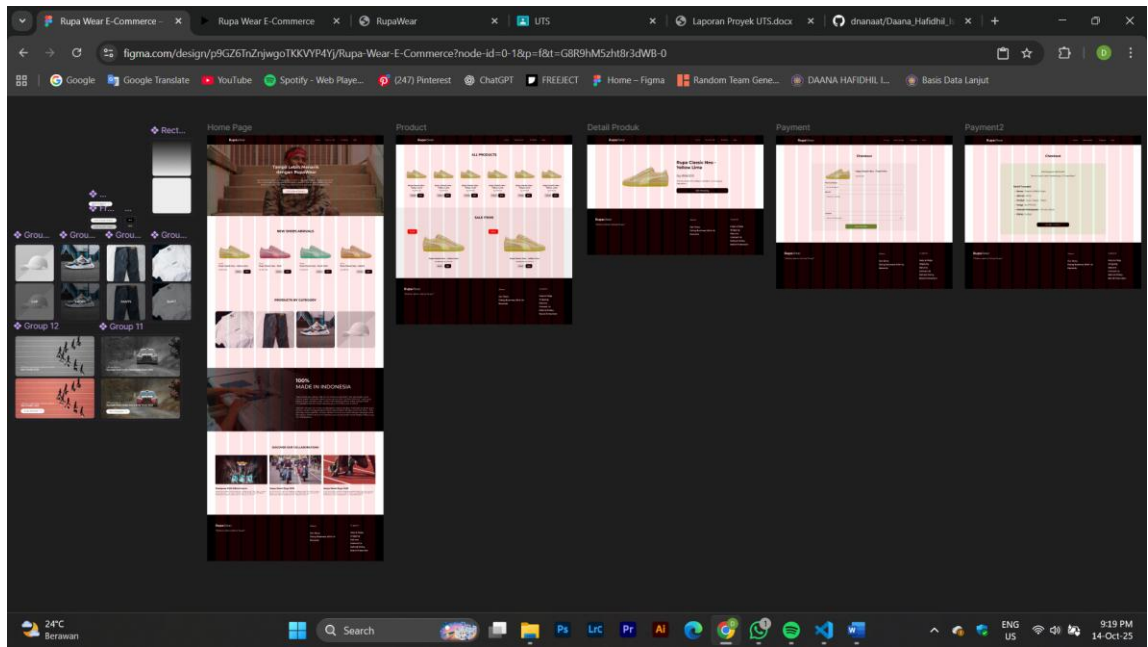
Rupa Wear E-Commerce – ×
Rupa Wear E-Commerce ×
RupaWear ×
UTS ×
Laporan Proyek UTS.docx ×
dnanaat/Daana_Hafidhil_I ×
+

figma.com/design/p9GZ6TnZnjwgoTKKVYP4Yj/Rupa-Wear-E-Commerce?node-id=0-1&p=f&t=G8R9hM5zht8r3dWB-0

Google
Google Translate
YouTube
Spotify - Web Playe...
(247) Pinterest
ChatGPT
FREEJECT
Home – Figma
Random Team Gene...
DAANA HAFIDHIL I...
Basis Data Lanjut

Rect...
Grou...
Grou...
Grou...
Grou...
Group 12
Group 11

Home Page
Product
Detail Produk
Payment
Payment2

NEW SHOES ARRIVALS
PRODUCT BY CATEGORY
100%
MADE IN INDONESIA
ALL PRODUCTS
SALE ITEMS
Rupa Classic New - Yellow Lime
Checkout
Checkout

24°C
Berawan
Search
ENG
US
9:19 PM
14-Oct-25